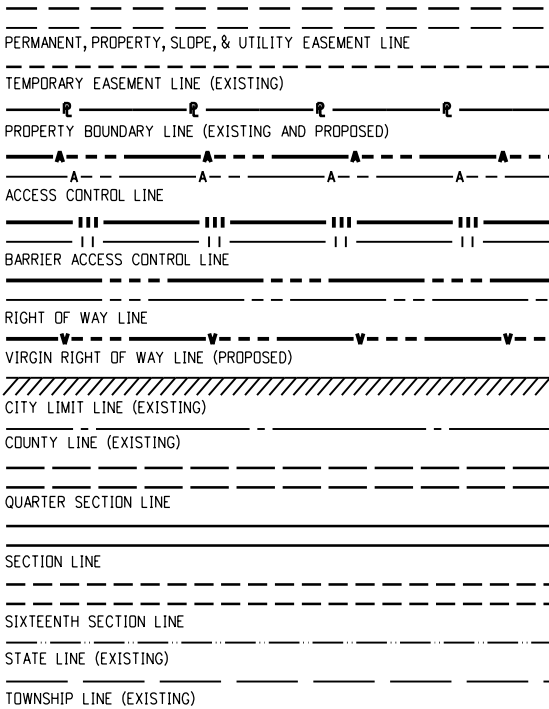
PERMANENT, PROPERTY, SLOPE, & UTILITY EASEMENT LINE

TEMPORARY EASEMENT LINE (EXISTING)

℞ ℞ ℞ ℞

PROPERTY BOUNDARY LINE (EXISTING AND PROPOSED)

A A A A

A A A A

ACCESS CONTROL LINE

III III III III

II II II II

BARRIER ACCESS CONTROL LINE

RIGHT OF WAY LINE

V V V V

VIRGIN RIGHT OF WAY LINE (PROPOSED)

CITY LIMIT LINE (EXISTING)

COUNTY LINE (EXISTING)

QUARTER SECTION LINE

SECTION LINE

SIXTEENTH SECTION LINE

STATE LINE (EXISTING)

TOWNSHIP LINE (EXISTING)